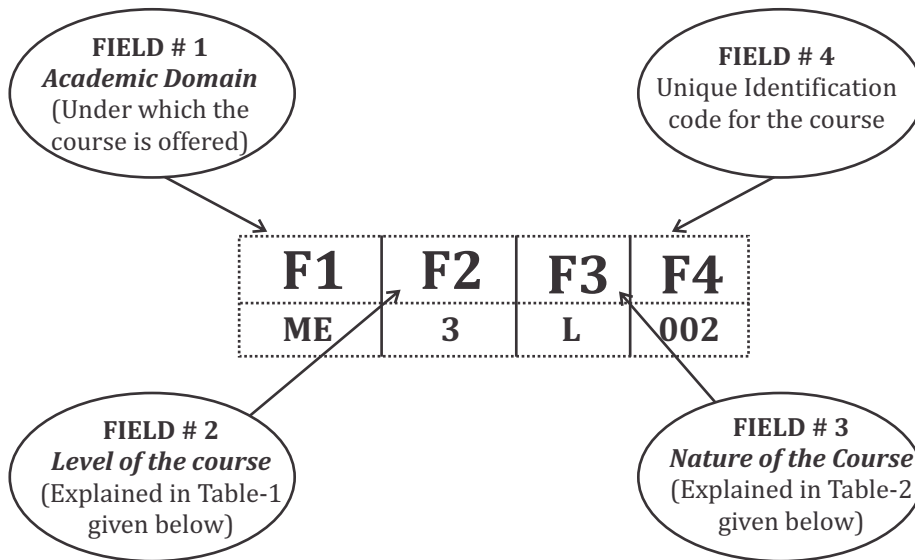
FIELD # 1
*Academic Domain*
(Under which the course is offered)

FIELD # 4
Unique Identification code for the course

| F1 | F2 | F3 | F4 |
|---|---|---|---|
| ME | 3 | L | 002 |

FIELD # 2
*Level of the course*
(Explained in Table-1 given below)

FIELD # 3
*Nature of the Course*
(Explained in Table-2 given below)